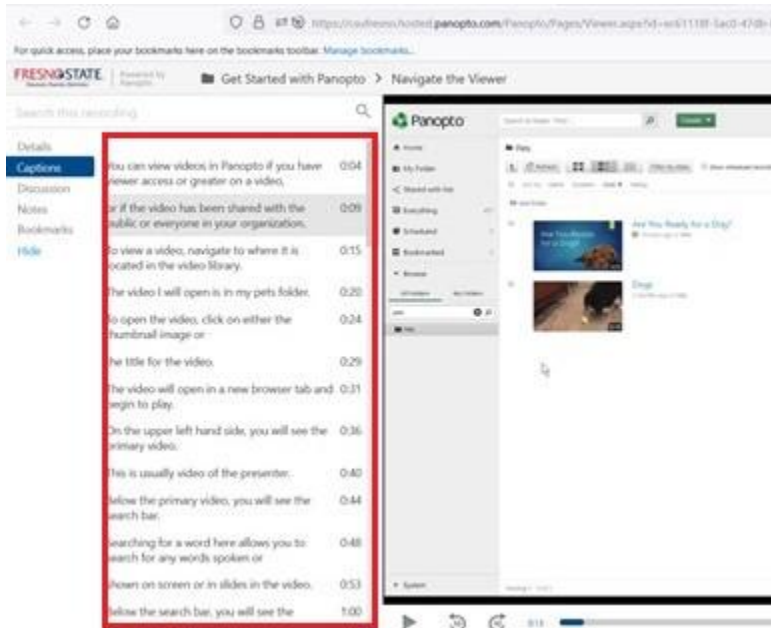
https://csufresno.hosted.panopto.com/Panopto/Pages/Viewer.aspx?id=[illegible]

For quick access, place your bookmarks here on the bookmarks toolbar. Manage bookmarks...

FRESNO STATE | Powered by Panopto

Get Started with Panopto > Navigate the Viewer

Search this recording

Details
Captions
Discussion
Notes
Bookmarks
Hide

You can view videos in Panopto if you have viewer access or greater on a video, 0:04

or if the video has been shared with the public or everyone in your organization. 0:09

To view a video, navigate to where it is located in the video library. 0:15

The video I will open is in my pets folder. 0:20

To open the video, click on either the thumbnail image or 0:24

the title for the video. 0:29

The video will open in a new browser tab and begin to play. 0:31

On the upper left hand side, you will see the primary video. 0:36

This is usually video of the presenter. 0:40

Below the primary video, you will see the search bar. 0:44

Searching for a word here allows you to search for any words spoken or 0:48

shown on screen or in slides in the video. 0:53

Below the search bar, you will see the 1:00

Panopto

Home
My Folder
Shared with Me
Everything
Scheduled
Bookmarked
Browse

Pets

Are You Ready for a Dog?

Dogs

System